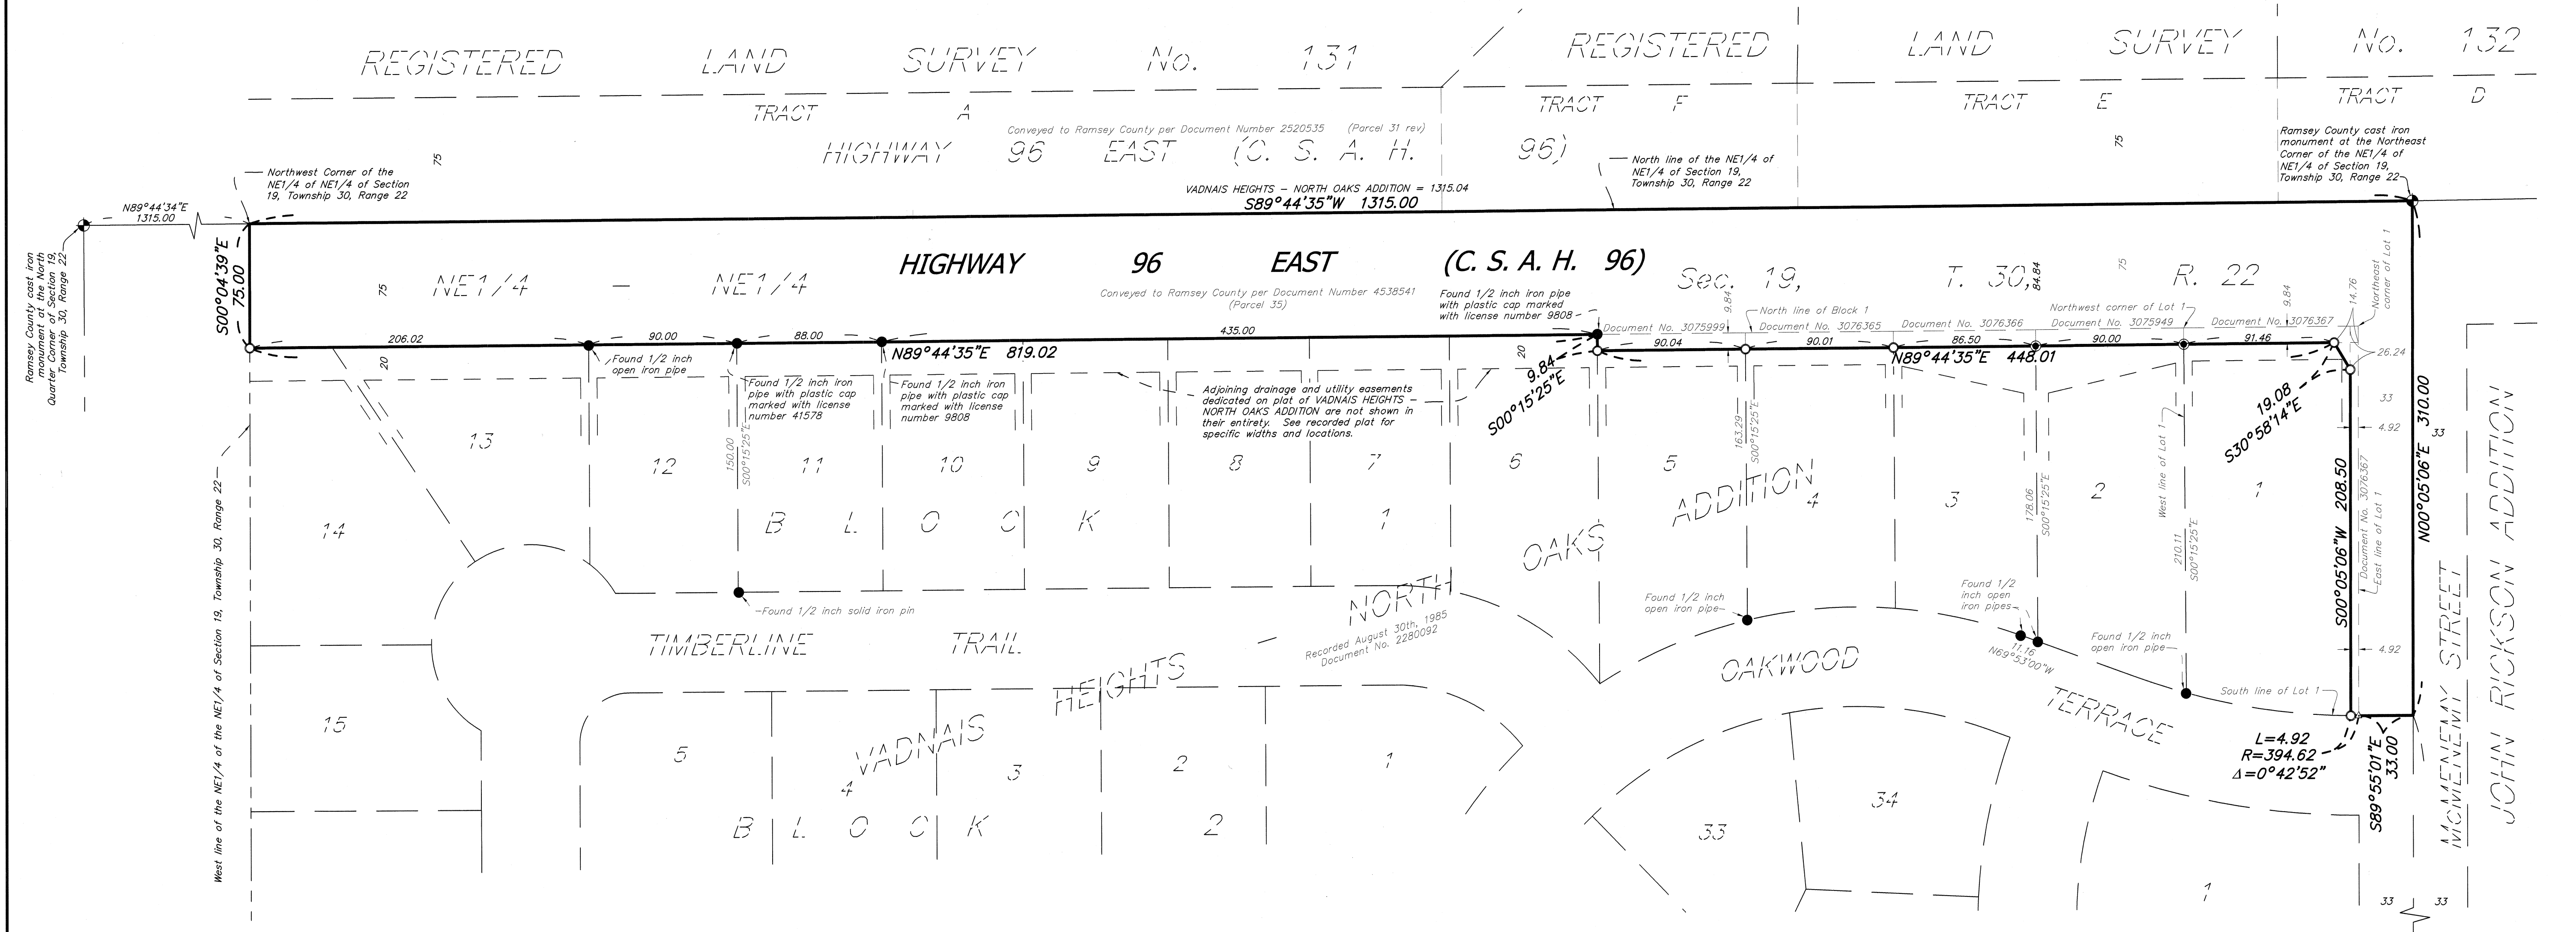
REGISTERED LAND SURVEY No. 131

REGISTERED LAND SURVEY No. 132

TRACT A

TRACT F

TRACT E

TRACT D

Conveyed to Ramsey County per Document Number 2520535 (Parcel 31 rev)

HIGHWAY 96 EAST (C. S. A. H. 96)

75

75

Northwest Corner of the NE1/4 of NE1/4 of Section 19, Township 30, Range 22

North line of the NE1/4 of NE1/4 of Section 19, Township 30, Range 22

Ramsey County cast iron monument at the Northeast Corner of the NE1/4 of NE1/4 of Section 19, Township 30, Range 22

VADNAIS HEIGHTS – NORTH OAKS ADDITION = 1315.04

S89°44'35"W 1315.00

N89°44'34"E 1315.00

Ramsey County cast iron monument at the North Quarter Corner of Section 19, Township 30, Range 22

S00°04'39"E 75.00

NE1/4 – NE1/4

HIGHWAY 96 EAST (C. S. A. H. 96)

Sec. 19, T. 30, R. 22

75

75

Conveyed to Ramsey County per Document Number 4538541 (Parcel 35)

Found 1/2 inch iron pipe with plastic cap marked with license number 9808

9.84

North line of Block 1

Northwest corner of Lot 1

9.84

14.76

Northeast corner of Lot 1

Document No. 3075999

Document No. 3076365

Document No. 3076366

Document No. 3075949

Document No. 3076367

206.02

90.00

88.00

N89°44'35"E 819.02

435.00

20

20

9.84

S00°15'25"E

90.04

90.01

N89°44'35"E 448.01

86.50

90.00

91.46

26.24

Found 1/2 inch open iron pipe

Found 1/2 inch iron pipe with plastic cap marked with license number 41578

Found 1/2 inch iron pipe with plastic cap marked with license number 9808

Adjoining drainage and utility easements dedicated on plat of VADNAIS HEIGHTS – NORTH OAKS ADDITION are not shown in their entirety. See recorded plat for specific widths and locations.

19.08

S30°58'14"E

33

4.92

33

13

12

11

10

9

8

7

6

5

4

3

2

1

150.00

S00°15'25"E

163.29

S00°15'25"E

178.06

S00°15'25"E

West line of Lot 1

210.11

S00°15'25"E

14

B L O C K 1

ADDITION

OAKS

NORTH

HEIGHTS

VADNAIS

Recorded August 30th, 1985 Document No. 2280092

S00°05'06"W 208.50

N00°05'06"E 310.00

Document No. 3076367 East line of Lot 1

Found 1/2 inch solid iron pin

TIMBERLINE TRAIL

Found 1/2 inch open iron pipe

Found 1/2 inch open iron pipes

11.16

N69°53'00"W

Found 1/2 inch open iron pipe

OAKWOOD

TERRACE

South line of Lot 1

4.92

15

5

4

3

2

1

B L O C K 2

33

34

1

L=4.92

R=394.62

Δ=0°42'52"

S89°55'01"E 33.00

McMENEMY STREET

JOHN RICKSON ADDITION

West line of the NE1/4 of the NE1/4 of Section 19, Township 30, Range 22

33

33